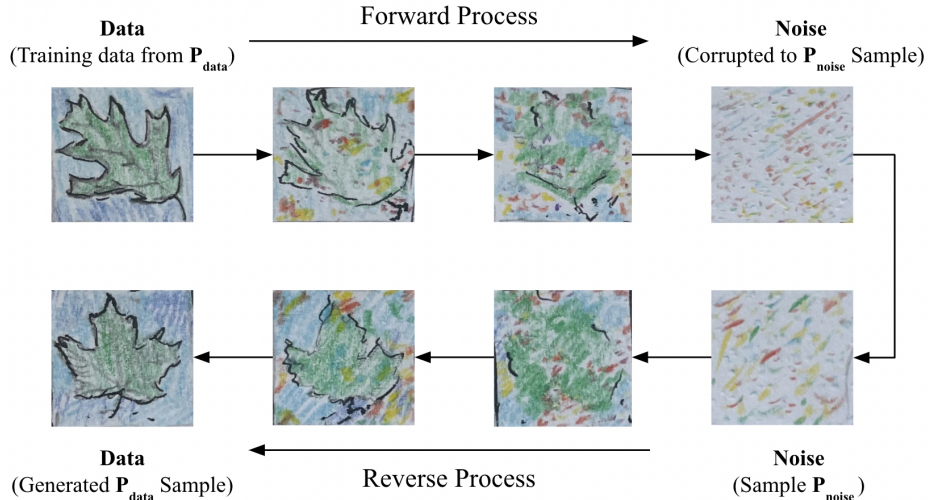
Data
(Training data from $\mathbf{P}_{\text{data}}$)

Forward Process

Noise
(Corrupted to $\mathbf{P}_{\text{noise}}$ Sample)

Data
(Generated $\mathbf{P}_{\text{data}}$ Sample)

Reverse Process

Noise
(Sample $\mathbf{P}_{\text{noise}}$)